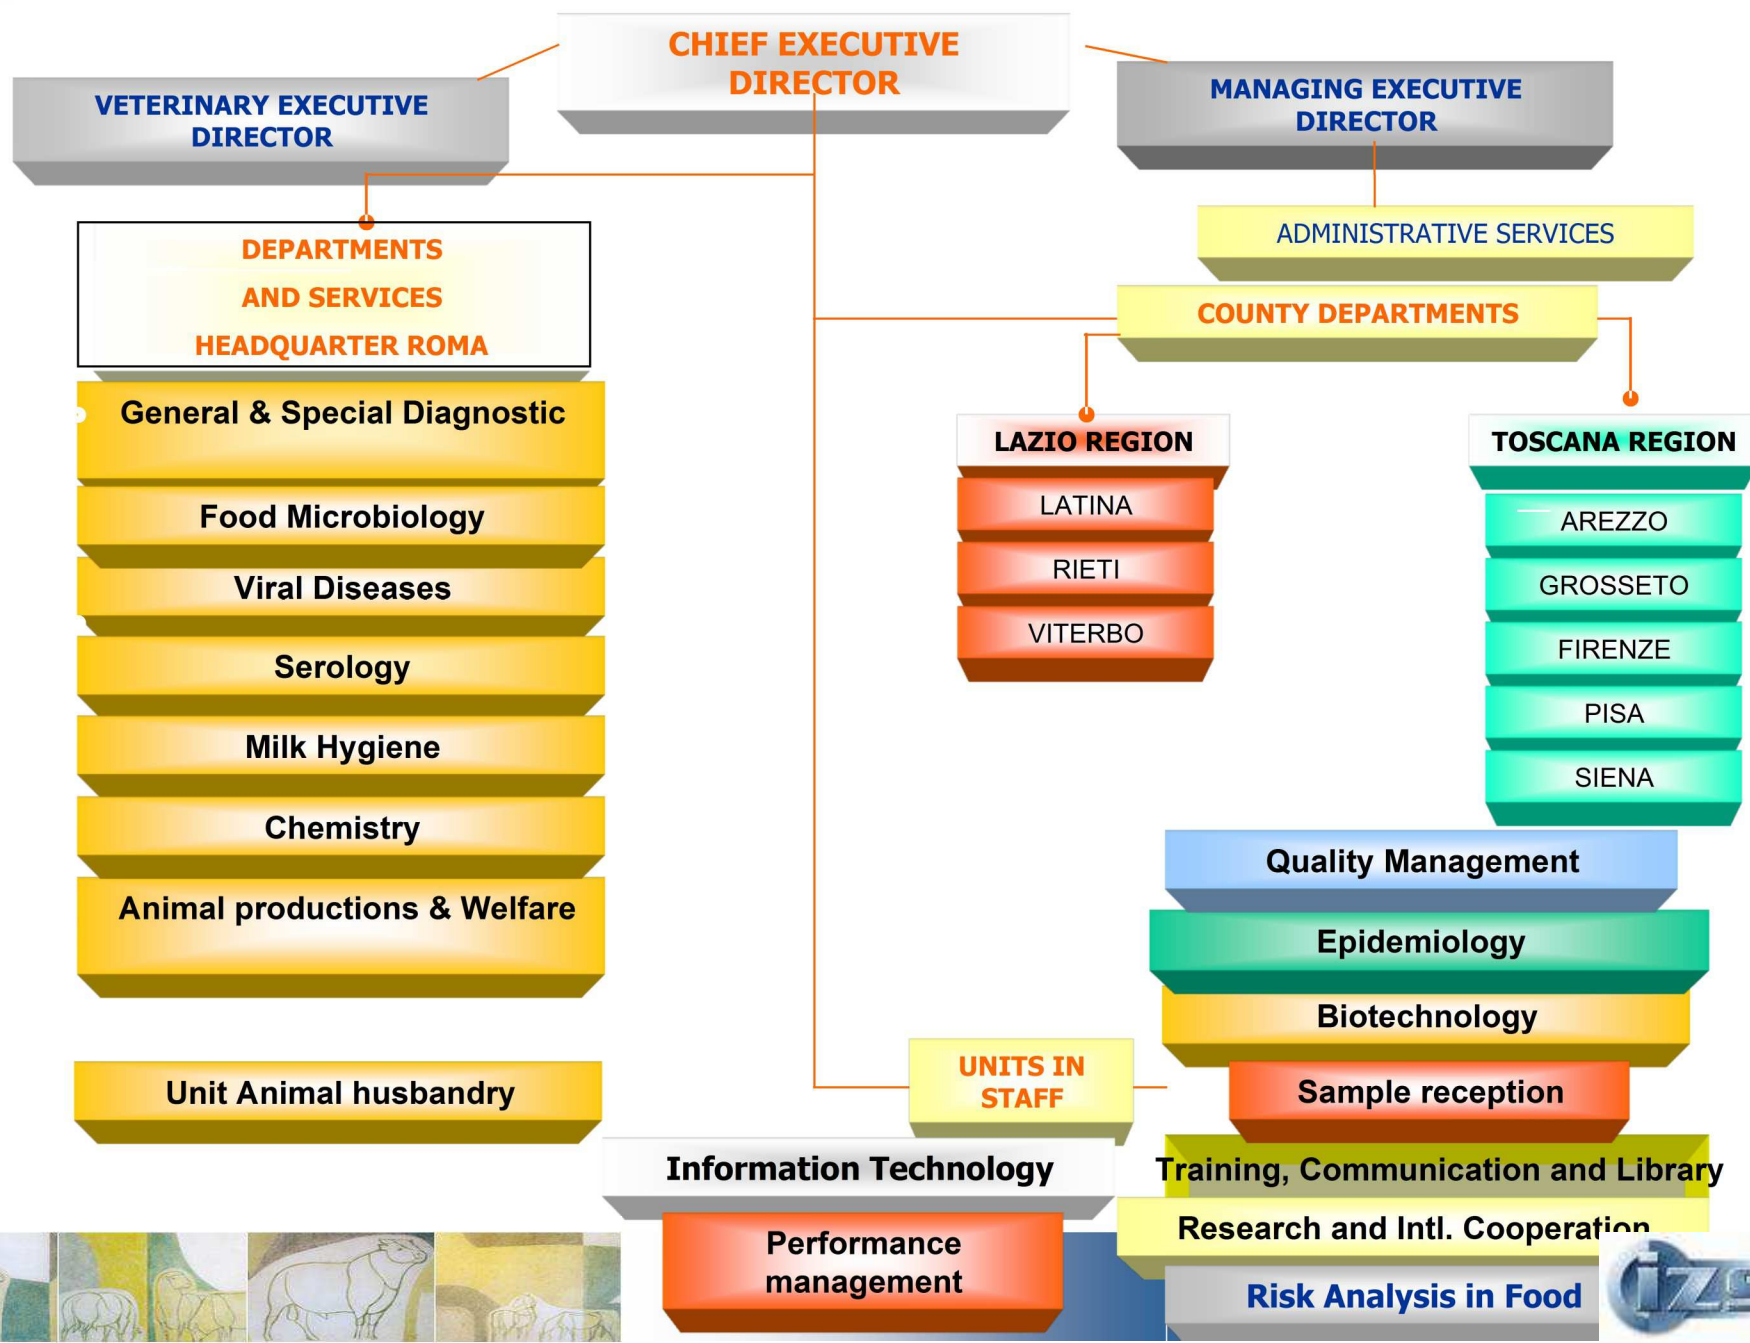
CHIEF EXECUTIVE DIRECTOR

VETERINARY EXECUTIVE DIRECTOR

MANAGING EXECUTIVE DIRECTOR

ADMINISTRATIVE SERVICES

DEPARTMENTS AND SERVICES HEADQUARTER ROMA

COUNTY DEPARTMENTS

General & Special Diagnostic

Food Microbiology

Viral Diseases

Serology

Milk Hygiene

Chemistry

Animal productions & Welfare

LAZIO REGION

LATINA

RIETI

VITERBO

TOSCANA REGION

AREZZO

GROSSETO

FIRENZE

PISA

SIENA

Quality Management

Epidemiology

Biotechnology

UNITS IN STAFF

Sample reception

Unit Animal husbandry

Information Technology

Training, Communication and Library

Research and Intl. Cooperation

Performance management

Risk Analysis in Food

izs